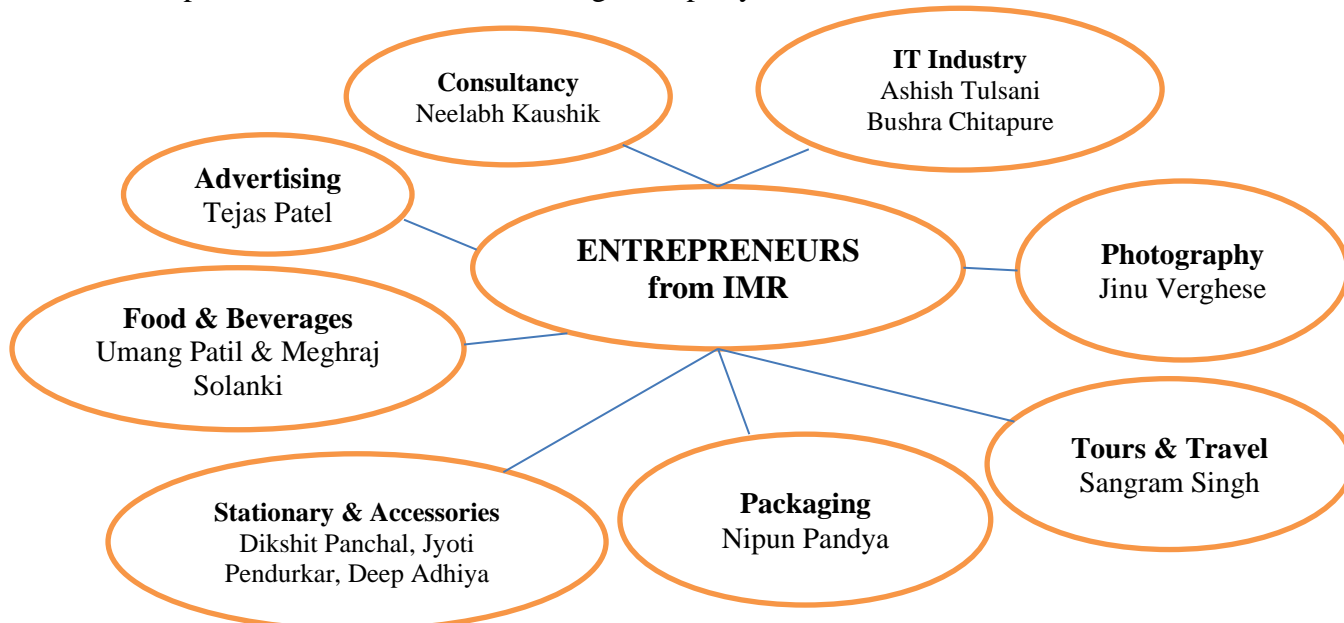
**Consultancy**
Neelabh Kaushik

**IT Industry**
Ashish Tulsani
Bushra Chitapure

**Advertising**
Tejas Patel

**ENTREPRENEURS from IMR**

**Photography**
Jinu Verghese

**Food & Beverages**
Umang Patil & Meghraj Solanki

**Tours & Travel**
Sangram Singh

**Stationary & Accessories**
Dikshit Panchal, Jyoti Pendurkar, Deep Adhiya

**Packaging**
Nipun Pandya